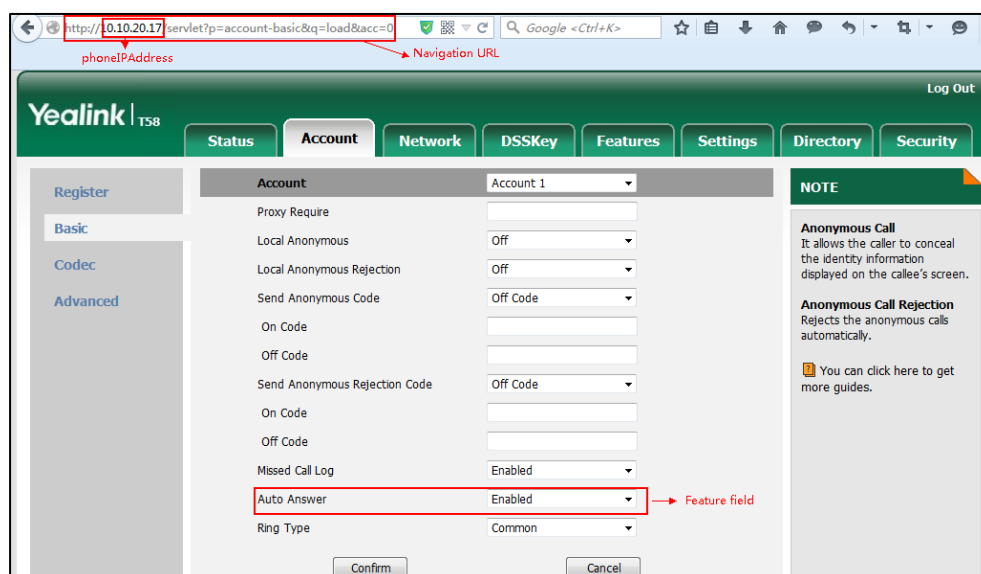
http://10.10.20.17/servlet?p=account-basic&q=load&acc=0

Google <Ctrl+K>

phoneIPAddress

Navigation URL

Log Out

Yealink T58

Status Account Network DSSKey Features Settings Directory Security

Register
Basic
Codec
Advanced

| Account | Account 1 |
|---|---|
| Proxy Require | |
| Local Anonymous | Off |
| Local Anonymous Rejection | Off |
| Send Anonymous Code | Off Code |
| On Code | |
| Off Code | |
| Send Anonymous Rejection Code | Off Code |
| On Code | |
| Off Code | |
| Missed Call Log | Enabled |
| Auto Answer | Enabled |
| Ring Type | Common |

Feature field

Confirm Cancel

NOTE

Anonymous Call
It allows the caller to conceal the identity information displayed on the callee's screen.

Anonymous Call Rejection
Rejects the anonymous calls automatically.

You can click here to get more guides.